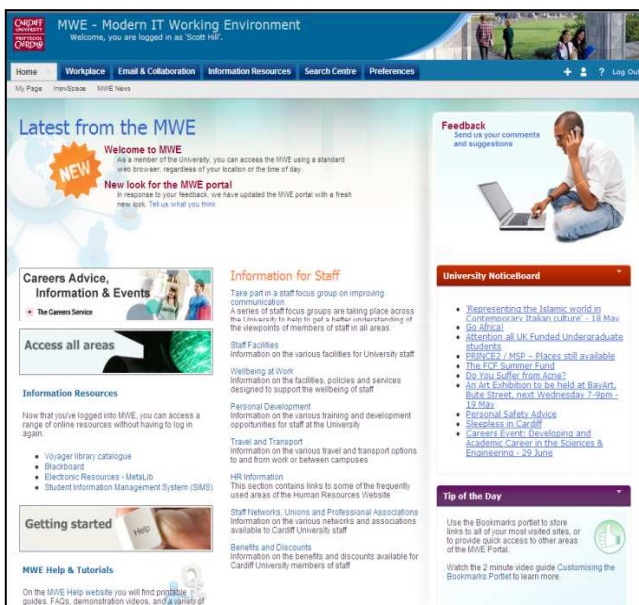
CARDIFF UNIVERSITY PRIFYSGOL CAERDYB

MWE - Modern IT Working Environment
Welcome, you are logged in as 'Scott Hill'.

Home | Workplace | Email & Collaboration | Information Resources | Search Centre | Preferences | ? | Log Out

My Page | InnvSpace | MWE News

Latest from the MWE

NEW

Welcome to MWE
As a member of the University, you can access the MWE using a standard web browser, regardless of your location or the time of day.

New look for the MWE portal
In response to your feedback, we have updated the MWE portal with a fresh new look. Tell us what you think

Feedback
Send us your comments and suggestions

Careers Advice, Information & Events
The Careers Service

Access all areas

Information Resources

Now that you've logged into MWE, you can access a range of online resources without having to log in again.

- Voyager library catalogue
- Blackboard
- Electronic Resources - MetaLib
- Student Information Management System (SIMS)

Getting started
Help

MWE Help & Tutorials

On the MWE Help website you will find printable guides, FAQs, demonstration videos, and a variety of

Information for Staff

Take part in a staff focus group on improving communication
A series of staff focus groups are taking place across the University to help to get a better understanding of the viewpoints of members of staff in all areas.

Staff Facilities
Information on the various facilities for University staff

Wellbeing at Work
Information on the facilities, policies and services designed to support the wellbeing of staff

Personal Development
Information on the various training and development opportunities for staff at the University

Travel and Transport
Information on the various travel and transport options to and from work or between campuses

HR Information
This section contains links to some of the frequently used areas of the Human Resources Website

Staff Networks, Unions and Professional Associations
Information on the various networks and associations available to Cardiff University staff

Benefits and Discounts
Information on the benefits and discounts available for Cardiff University members of staff

University NoticeBoard

- 'Representing the Islamic world in Contemporary Italian culture' - 18 May
- Go Africa!
- Attention all UK Funded Undergraduate students
- PRINCE2 / MSP – Places still available
- The FCF Summer Fund
- Do You Suffer from Acne?
- An Art Exhibition to be held at BayArt, Bute Street, next Wednesday 7-9pm - 19 May
- Personal Safety Advice
- Sleepless in Cardiff
- Careers Event: Developing and Academic Career in the Sciences & Engineering - 29 June

Tip of the Day

Use the Bookmarks portlet to store links to all of your most visited sites, or to provide quick access to other areas of the MWE Portal.

Watch the 2 minute video guide Customising the Bookmarks Portlet to learn more.